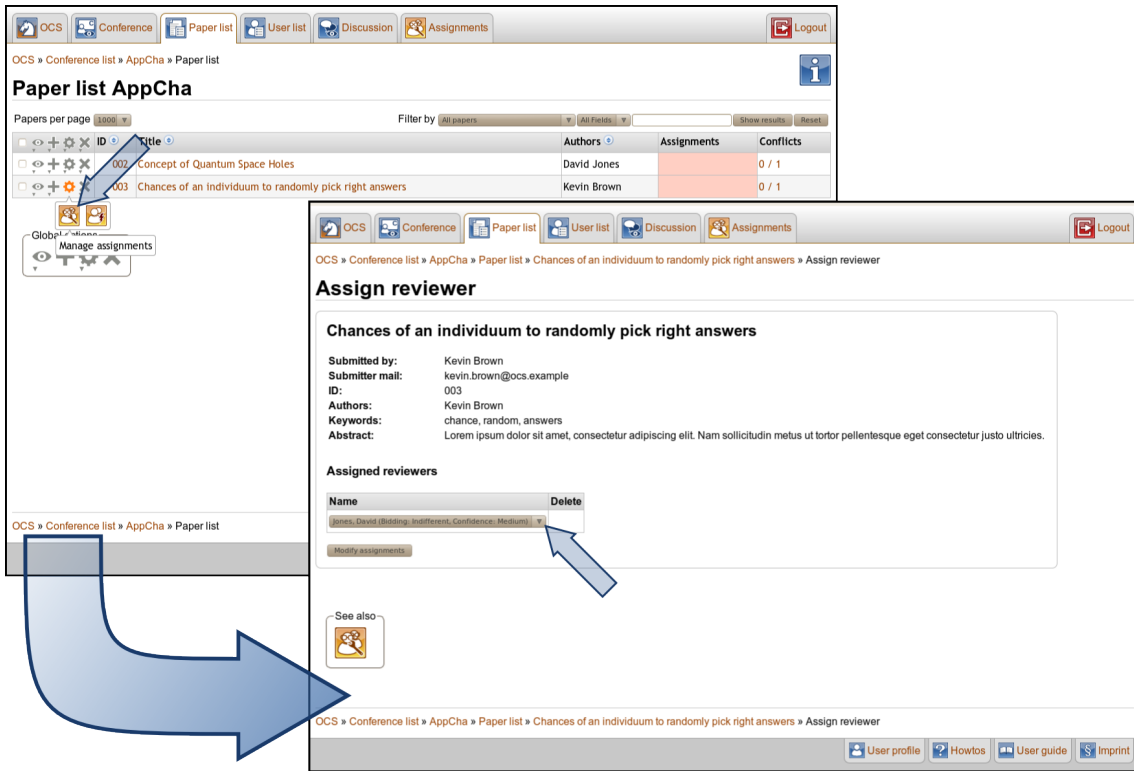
OCS Conference Paper list User list Discussion Assignments Logout

OCS » Conference list » AppCha » Paper list

Paper list AppCha

Papers per page 1000

Filter by All papers All Fields Show results Reset

| | ID | Title | Authors | Assignments | Conflicts |
|---|---|---|---|---|---|
| | 002 | Concept of Quantum Space Holes | David Jones | | 0 / 1 |
| | 003 | Chances of an individuum to randomly pick right answers | Kevin Brown | | 0 / 1 |

Manage assignments

Global actions

OCS » Conference list » AppCha » Paper list

OCS Conference Paper list User list Discussion Assignments Logout

OCS » Conference list » AppCha » Paper list » Chances of an individuum to randomly pick right answers » Assign reviewer

Assign reviewer

Chances of an individuum to randomly pick right answers

Submitted by: Kevin Brown
Submitter mail: kevin.brown@ocs.example
ID: 003
Authors: Kevin Brown
Keywords: chance, random, answers
Abstract: Lorem ipsum dolor sit amet, consectetur adipiscing elit. Nam sollicitudin metus ut tortor pellentesque eget consectetur justo ultricies.

Assigned reviewers

| Name | Delete |
|---|---|
| Jones, David (Bidding: Indifferent, Confidence: Medium) | |

Modify assignments

See also

OCS » Conference list » AppCha » Paper list » Chances of an individuum to randomly pick right answers » Assign reviewer

User profile Howtos User guide Imprint